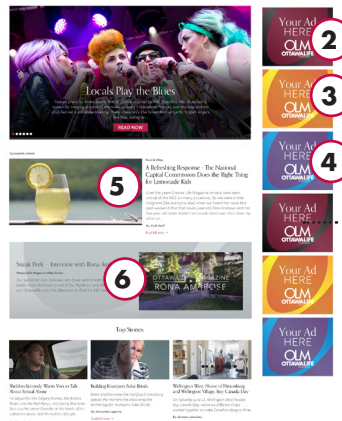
Locals Play the Blues

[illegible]

READ NOW

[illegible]

Food & Wine

A Refreshing Response - The National Capital Commission Does the Right Thing for Lemonade Kids

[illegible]

5

Sneak Peek – Interview with Rona A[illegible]

OTTAWA LIFE MAGAZINE
RONA AMBROSE

6

Top Stories

Sheldon Kennedy Wants You to Talk About Sexual Abuse

Building Kanyen'kehà:ka Seniors' Skills

Wellington West, Home of Hintonburg and Wellington Village Are Canada Day

Your Ad HERE OLM OTTAWALIFE
2

Your Ad HERE OLM OTTAWALIFE
3

Your Ad HERE OLM OTTAWALIFE
4

Your Ad HERE OLM OTTAWALIFE

Your Ad HERE OLM OTTAWALIFE

Your Ad HERE OLM OTTAWALIFE